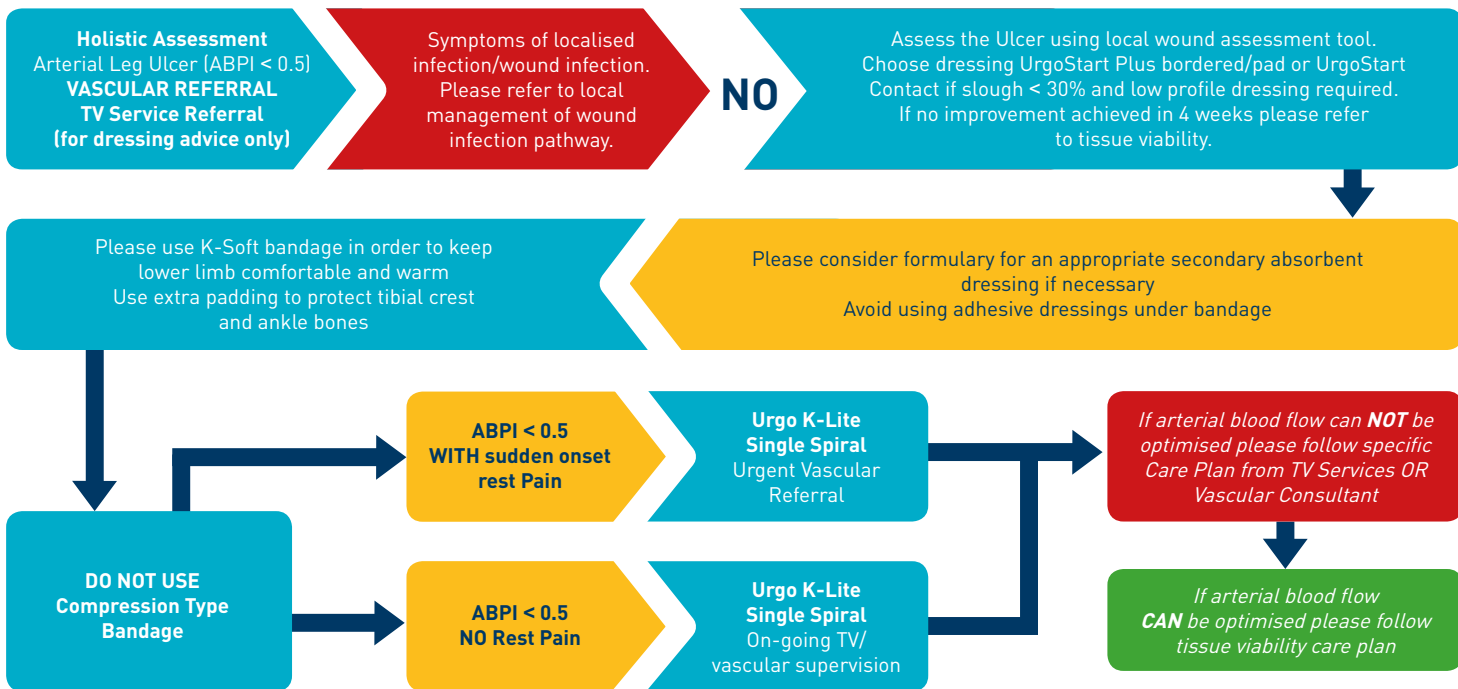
**Holistic Assessment**
Arterial Leg Ulcer (ABPI < 0.5)
**VASCULAR REFERRAL**
**TV Service Referral**
**(for dressing advice only)**

Symptoms of localised infection/wound infection. Please refer to local management of wound infection pathway.

NO

Assess the Ulcer using local wound assessment tool. Choose dressing UrgoStart Plus bordered/pad or UrgoStart Contact if slough < 30% and low profile dressing required. If no improvement achieved in 4 weeks please refer to tissue viability.

Please consider formulary for an appropriate secondary absorbent dressing if necessary
Avoid using adhesive dressings under bandage

Please use K-Soft bandage in order to keep lower limb comfortable and warm
Use extra padding to protect tibial crest and ankle bones

**DO NOT USE**
**Compression Type Bandage**

**ABPI < 0.5**
**WITH sudden onset rest Pain**

**Urgo K-Lite**
**Single Spiral**
Urgent Vascular Referral

**ABPI < 0.5**
**NO Rest Pain**

**Urgo K-Lite**
**Single Spiral**
On-going TV/ vascular supervision

*If arterial blood flow can **NOT** be optimised please follow specific Care Plan from TV Services OR Vascular Consultant*

*If arterial blood flow **CAN** be optimised please follow tissue viability care plan*